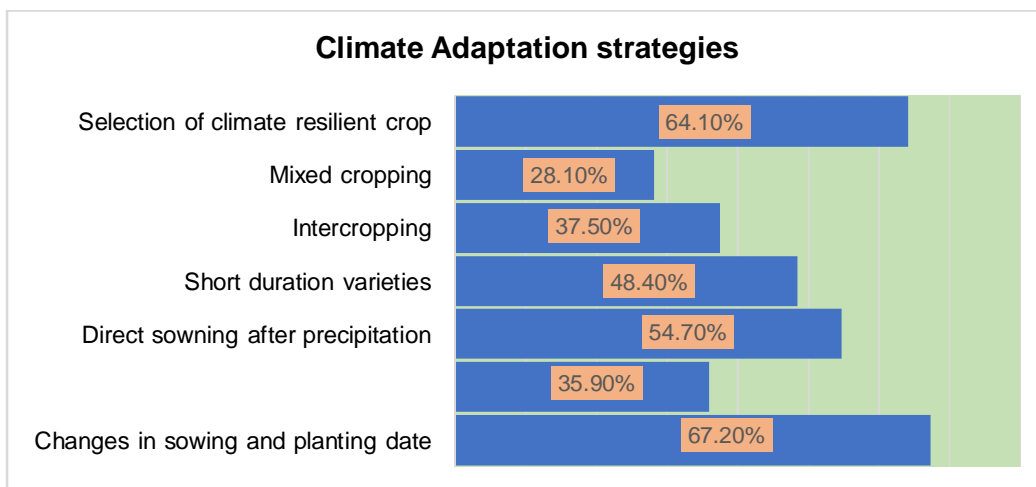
Climate Adaptation strategies

Selection of climate resilient crop
Mixed cropping
Intercropping
Short duration varieties
Direct sowning after precipitation
Changes in sowing and planting date

64.10%
28.10%
37.50%
48.40%
54.70%
35.90%
67.20%